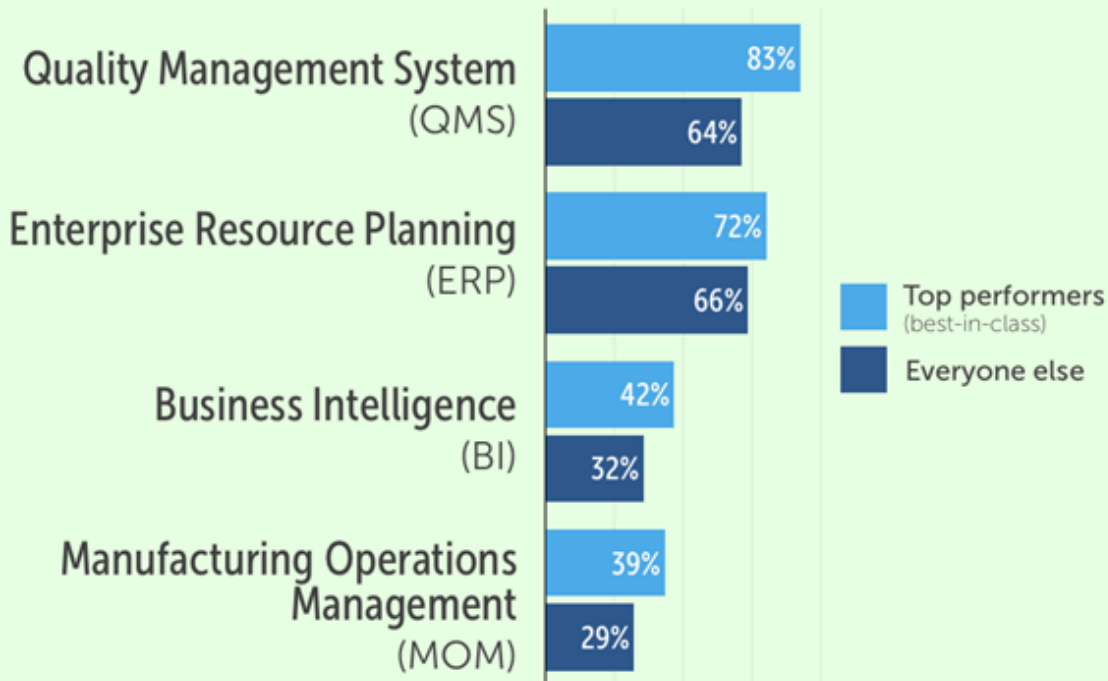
Quality Management System
(QMS)

83%

64%

Enterprise Resource Planning
(ERP)

72%

66%

Business Intelligence
(BI)

42%

32%

Manufacturing Operations Management
(MOM)

39%

29%

Top performers
(best-in-class)

Everyone else